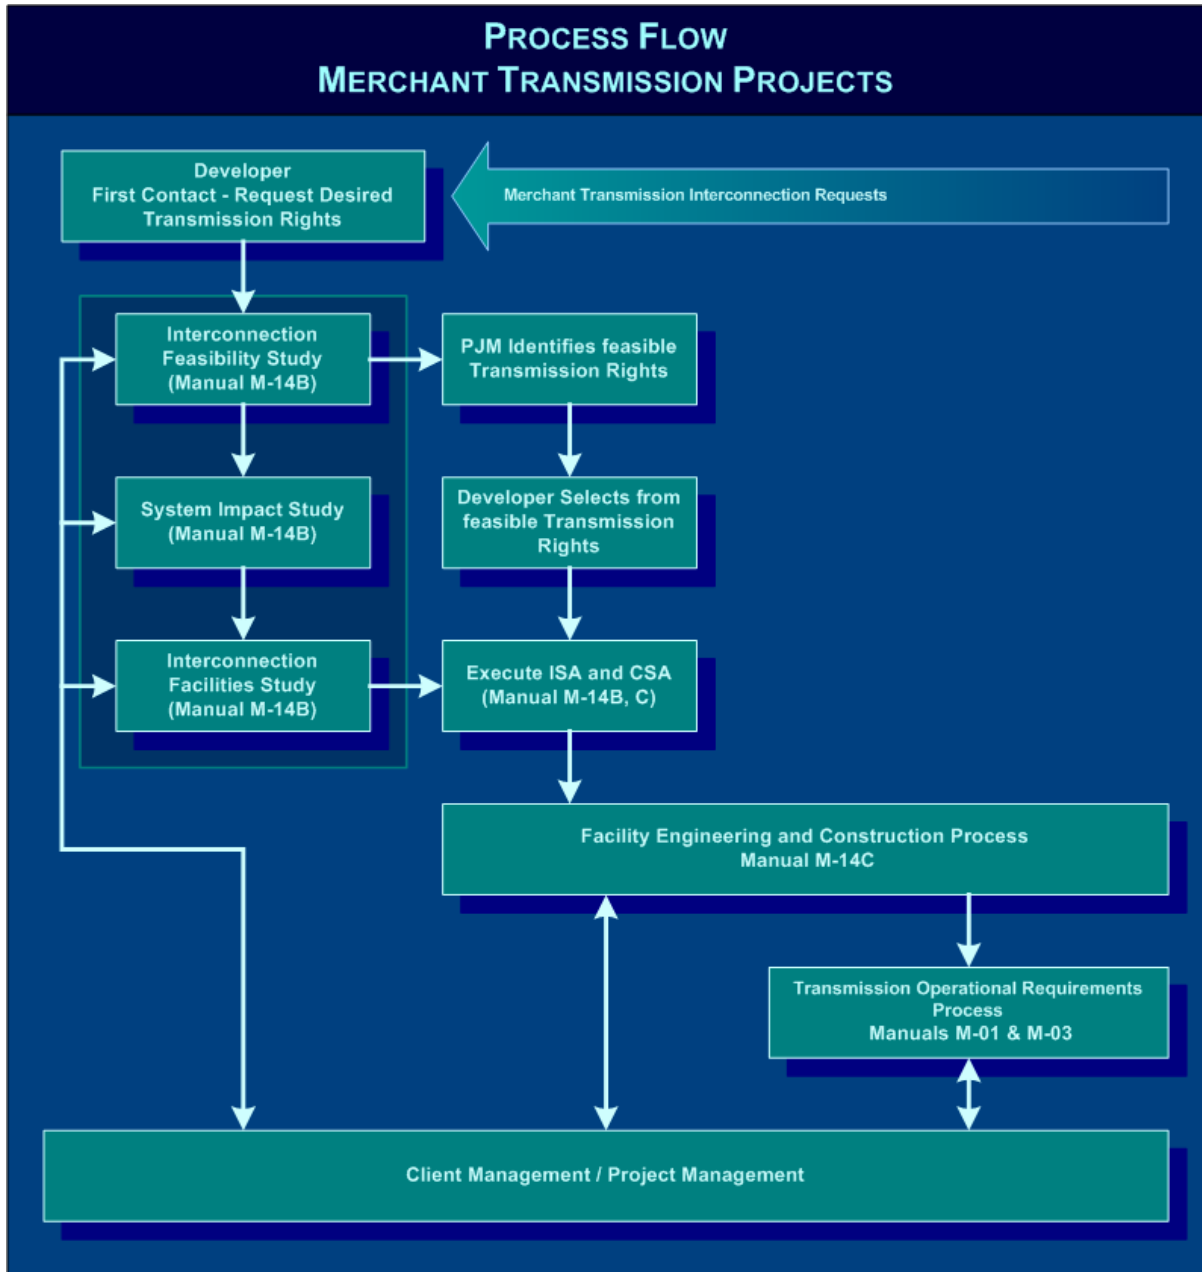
PROCESS FLOW
MERCHANT TRANSMISSION PROJECTS

Developer
First Contact - Request Desired Transmission Rights

Merchant Transmission Interconnection Requests

Interconnection Feasibility Study (Manual M-14B)

PJM Identifies feasible Transmission Rights

System Impact Study (Manual M-14B)

Developer Selects from feasible Transmission Rights

Interconnection Facilities Study (Manual M-14B)

Execute ISA and CSA (Manual M-14B, C)

Facility Engineering and Construction Process
Manual M-14C

Transmission Operational Requirements Process
Manuals M-01 & M-03

Client Management / Project Management